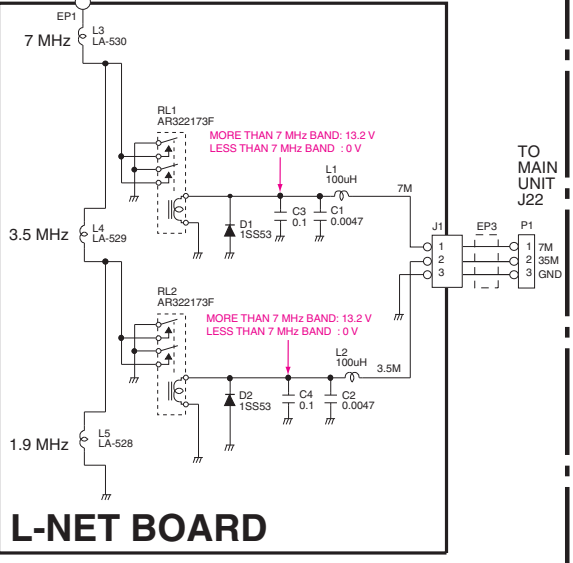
EP1
7 MHz
L3
LA-530
RL1
AR322173F
MORE THAN 7 MHz BAND: 13.2 V
LESS THAN 7 MHz BAND : 0 V
L1
100uH
7M
D1
1SS53
C3
0.1
C1
0.0047
3.5 MHz
L4
LA-529
J1
1
2
3
EP3
P1
1 7M
2 35M
3 GND
TO
MAIN
UNIT
J22
RL2
AR322173F
MORE THAN 7 MHz BAND: 13.2 V
LESS THAN 7 MHz BAND : 0 V
L2
100uH
3.5M
D2
1SS53
C4
0.1
C2
0.0047
1.9 MHz
L5
LA-528
L-NET BOARD